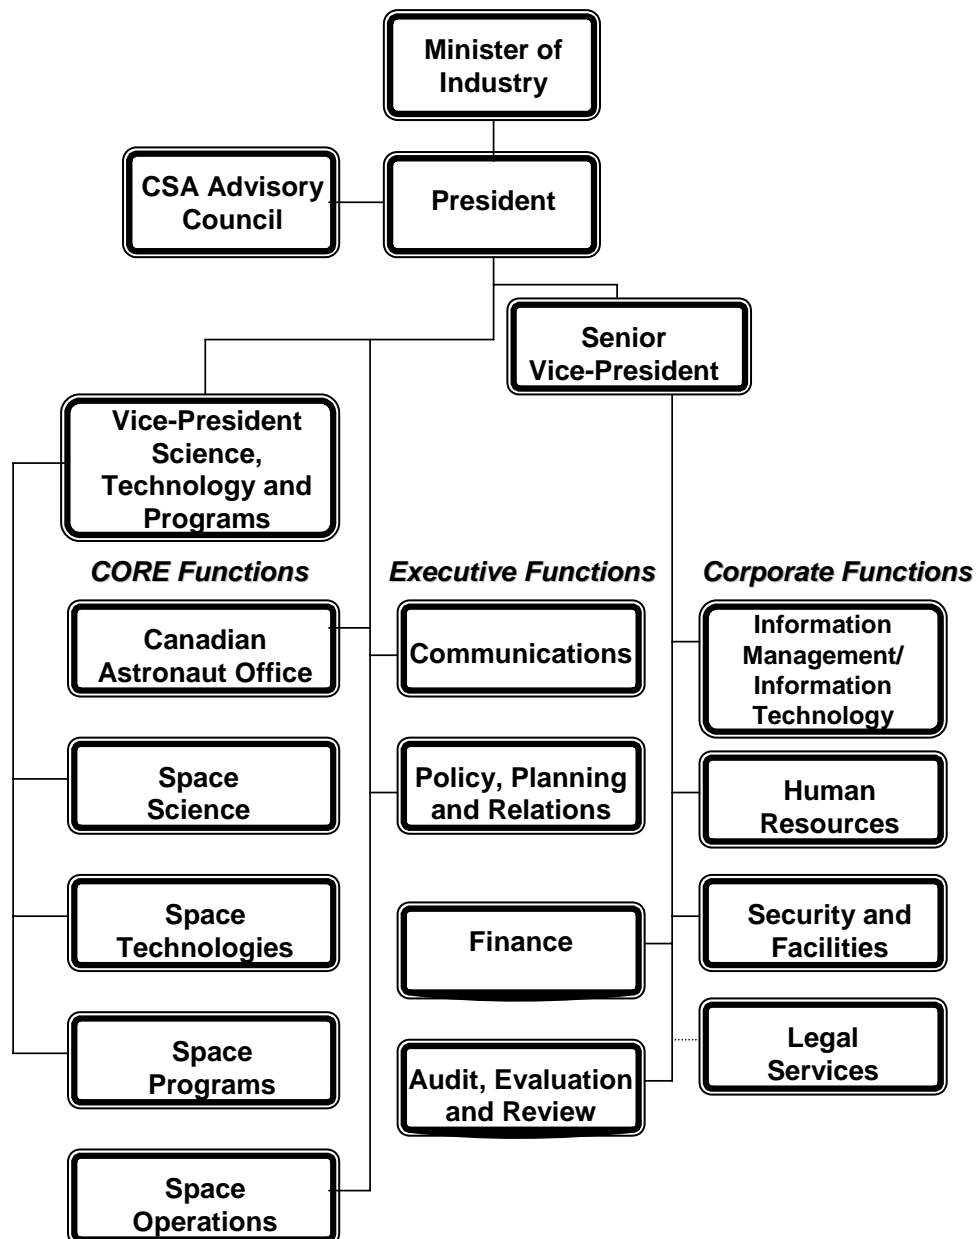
Minister of Industry

CSA Advisory Council

President

Senior Vice-President

Vice-President Science, Technology and Programs

CORE Functions

Executive Functions

Corporate Functions

Canadian Astronaut Office

Communications

Information Management/ Information Technology

Space Science

Policy, Planning and Relations

Human Resources

Space Technologies

Finance

Security and Facilities

Space Programs

Legal Services

Audit, Evaluation and Review

Space Operations